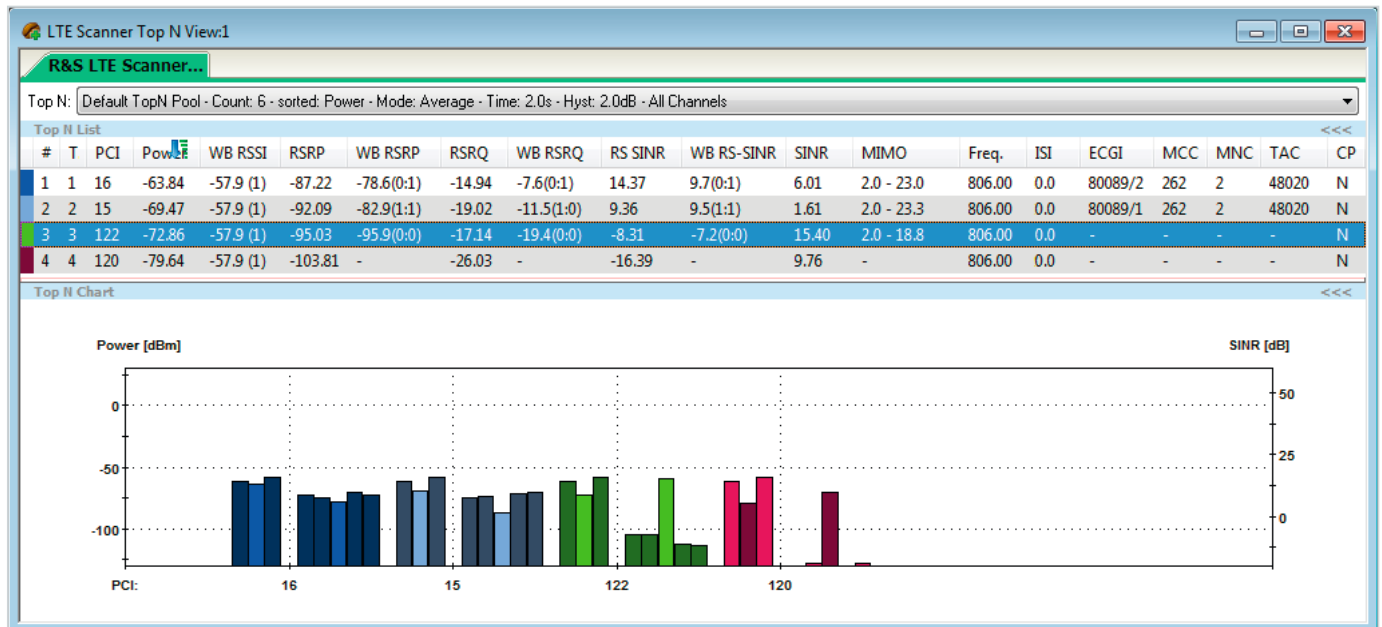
LTE Scanner Top N View:1

R&S LTE Scanner...

Top N: Default TopN Pool - Count: 6 - sorted: Power - Mode: Average - Time: 2.0s - Hyst: 2.0dB - All Channels

Top N List <<<

| # | T | PCI | Power | WB RSSI | RSRP | WB RSRP | RSRQ | WB RSRQ | RS SINR | WB RS-SINR | SINR | MIMO | Freq. | ISI | ECGI | MCC | MNC | TAC | CP |
|---|---|---|---|---|---|---|---|---|---|---|---|---|---|---|---|---|---|---|---|
| 1 | 1 | 16 | -63.84 | -57.9 (1) | -87.22 | -78.6(0:1) | -14.94 | -7.6(0:1) | 14.37 | 9.7(0:1) | 6.01 | 2.0 - 23.0 | 806.00 | 0.0 | 80089/2 | 262 | 2 | 48020 | N |
| 2 | 2 | 15 | -69.47 | -57.9 (1) | -92.09 | -82.9(1:1) | -19.02 | -11.5(1:0) | 9.36 | 9.5(1:1) | 1.61 | 2.0 - 23.3 | 806.00 | 0.0 | 80089/1 | 262 | 2 | 48020 | N |
| 3 | 3 | 122 | -72.86 | -57.9 (1) | -95.03 | -95.9(0:0) | -17.14 | -19.4(0:0) | -8.31 | -7.2(0:0) | 15.40 | 2.0 - 18.8 | 806.00 | 0.0 | - | - | - | - | N |
| 4 | 4 | 120 | -79.64 | -57.9 (1) | -103.81 | - | -26.03 | - | -16.39 | - | 9.76 | - | 806.00 | 0.0 | - | - | - | - | N |

Top N Chart <<<

Power [dBm]
SINR [dB]
0
-50
-100
50
25
0
PCI: 16 15 122 120